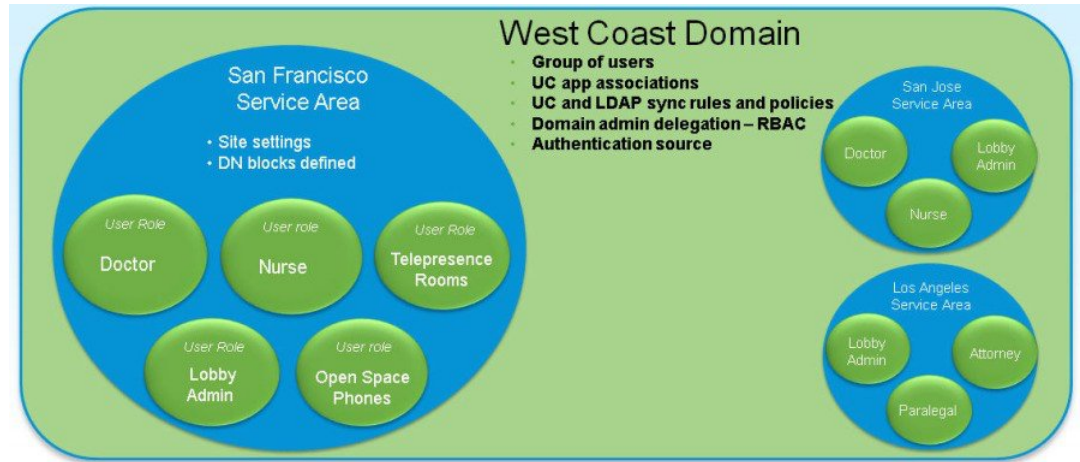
West Coast Domain

- Group of users
- UC app associations
- UC and LDAP sync rules and policies
- Domain admin delegation – RBAC
- Authentication source

San Francisco Service Area

- Site settings
- DN blocks defined

User Role
Doctor

User role
Nurse

User Role
Telepresence Rooms

User Role
Lobby Admin

User role
Open Space Phones

San Jose Service Area

Doctor

Lobby Admin

Nurse

Los Angeles Service Area

Lobby Admin

Attorney

Paralegal